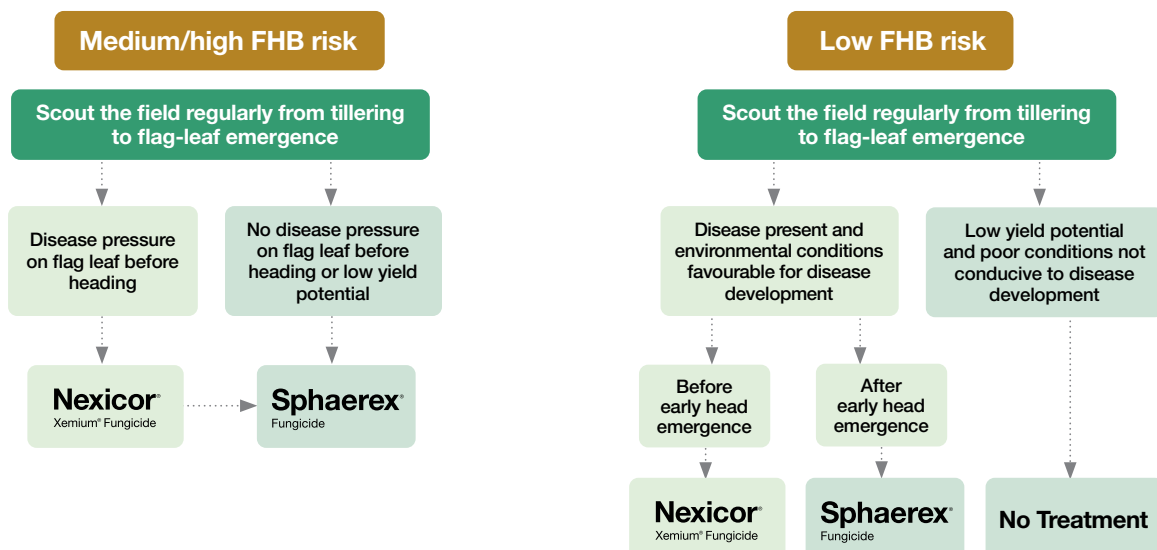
Medium/high FHB risk

Scout the field regularly from tillering to flag-leaf emergence

Disease pressure on flag leaf before heading

No disease pressure on flag leaf before heading or low yield potential

Nexicor®
Xemium® Fungicide

Sphaerex®
Fungicide

Low FHB risk

Scout the field regularly from tillering to flag-leaf emergence

Disease present and environmental conditions favourable for disease development

Low yield potential and poor conditions not conducive to disease development

Before early head emergence

After early head emergence

Nexicor®
Xemium® Fungicide

Sphaerex®
Fungicide

No Treatment